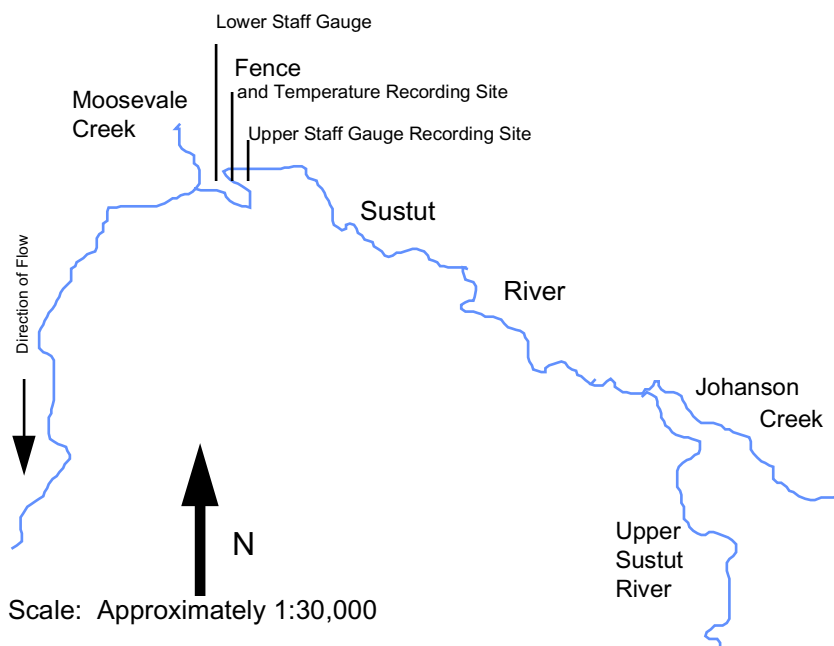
Lower Staff Gauge

Fence
and Temperature Recording Site

Moosevale
Creek

Upper Staff Gauge Recording Site

Sustut

River

Direction of Flow

Johanson
Creek

N

Upper
Sustut
River

Scale: Approximately 1:30,000